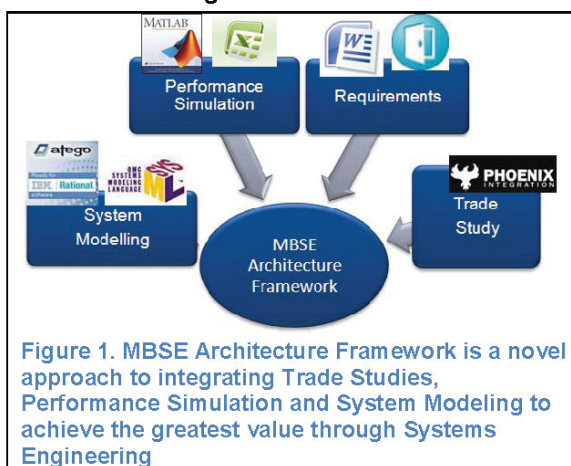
MATLAB

Performance Simulation

Requirements

atego

Ready for IBM Rational software

OMG SYSTEMS MODELING LANGUAGE SysML

System Modelling

PHOENIX INTEGRATION

Trade Study

MBSE Architecture Framework

Figure 1. MBSE Architecture Framework is a novel approach to integrating Trade Studies, Performance Simulation and System Modeling to achieve the greatest value through Systems Engineering